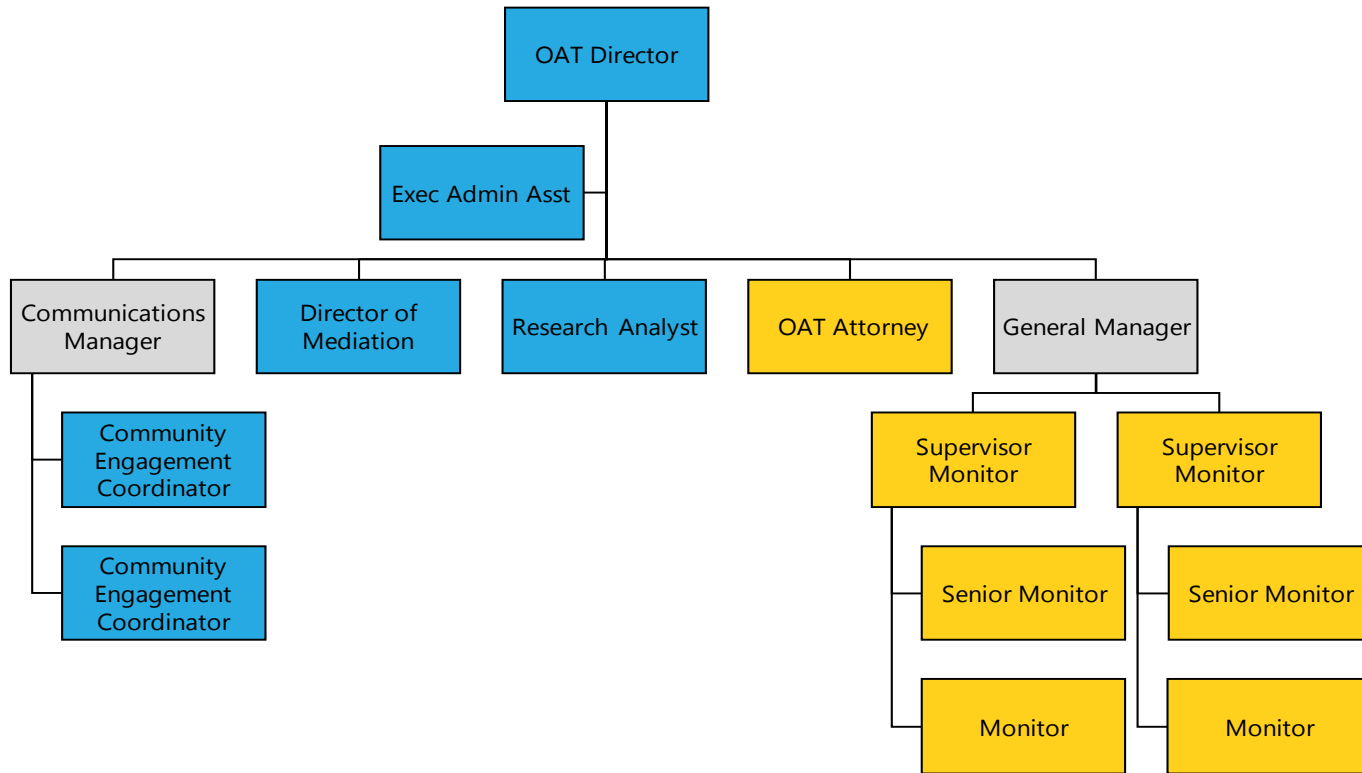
OAT Director

Exec Admin Asst

Communications Manager

Director of Mediation

Research Analyst

OAT Attorney

General Manager

Community Engagement Coordinator

Community Engagement Coordinator

Supervisor Monitor

Supervisor Monitor

Senior Monitor

Senior Monitor

Monitor

Monitor